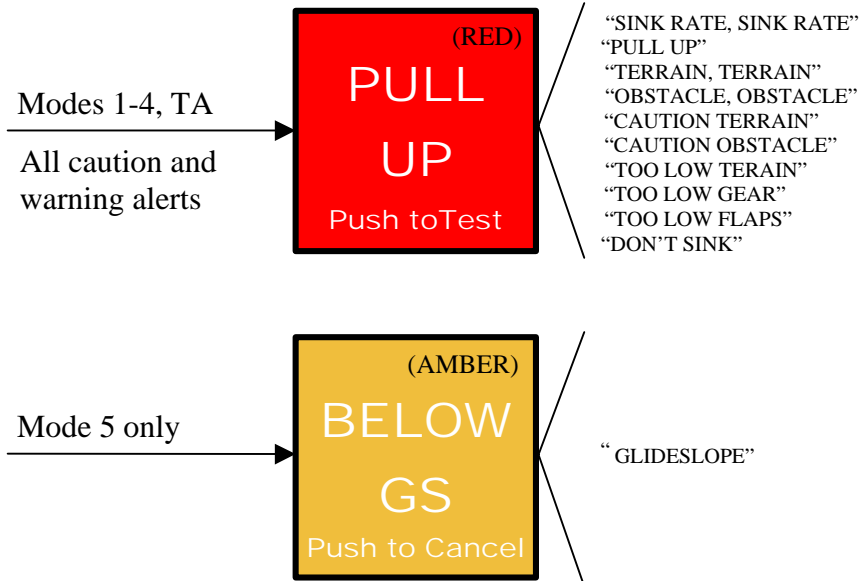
Modes 1-4, TA

All caution and warning alerts

(RED)

PULL UP

Push toTest

“SINK RATE, SINK RATE”
“PULL UP”
“TERRAIN, TERRAIN”
“OBSTACLE, OBSTACLE”
“CAUTION TERRAIN”
“CAUTION OBSTACLE”
“TOO LOW TERAIN”
“TOO LOW GEAR”
“TOO LOW FLAPS”
“DON’T SINK”

Mode 5 only

(AMBER)

BELOW GS

Push to Cancel

“ GLIDESLOPE”